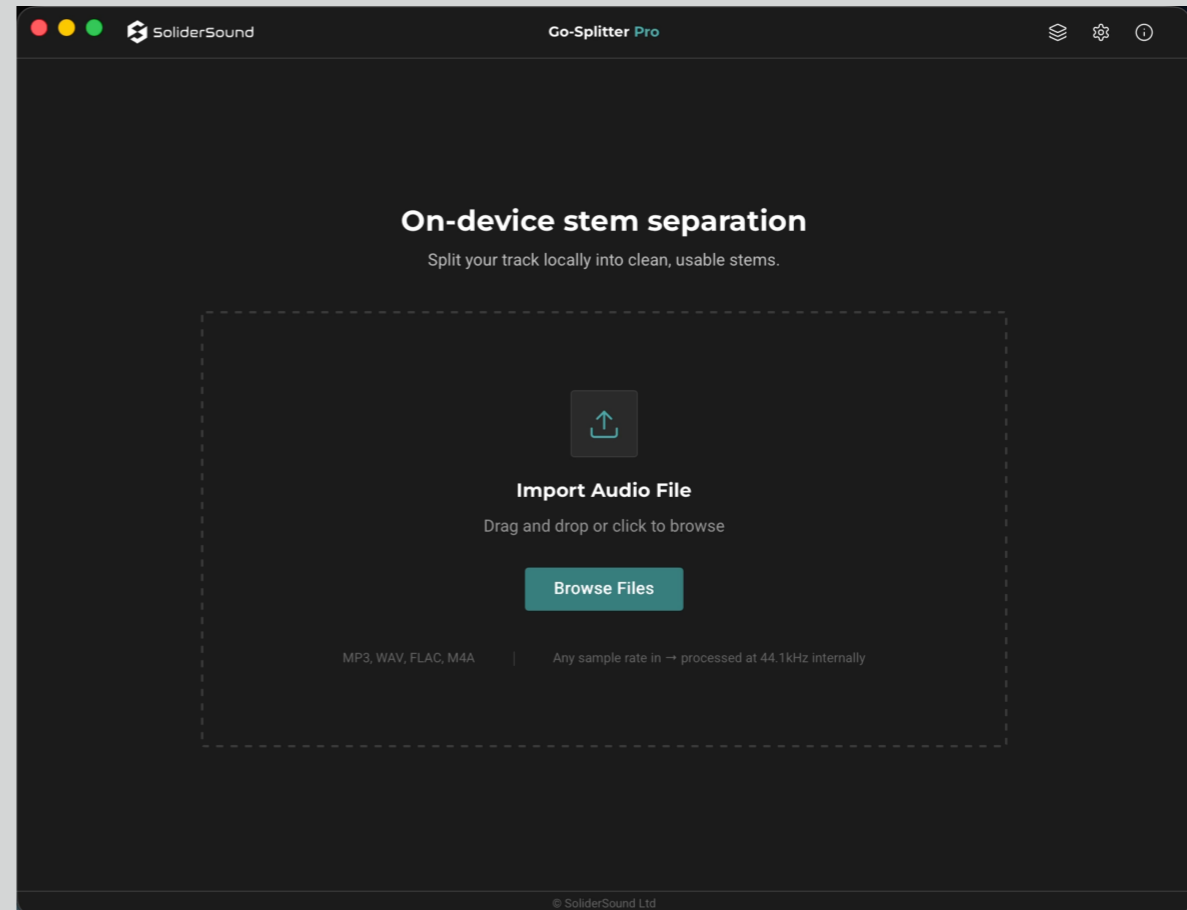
SoliderSound

Go-Splitter Pro

On-device stem separation

Split your track locally into clean, usable stems.

Import Audio File

Drag and drop or click to browse

Browse Files

MP3, WAV, FLAC, M4A | Any sample rate in → processed at 44.1kHz internally

© SoliderSound Ltd